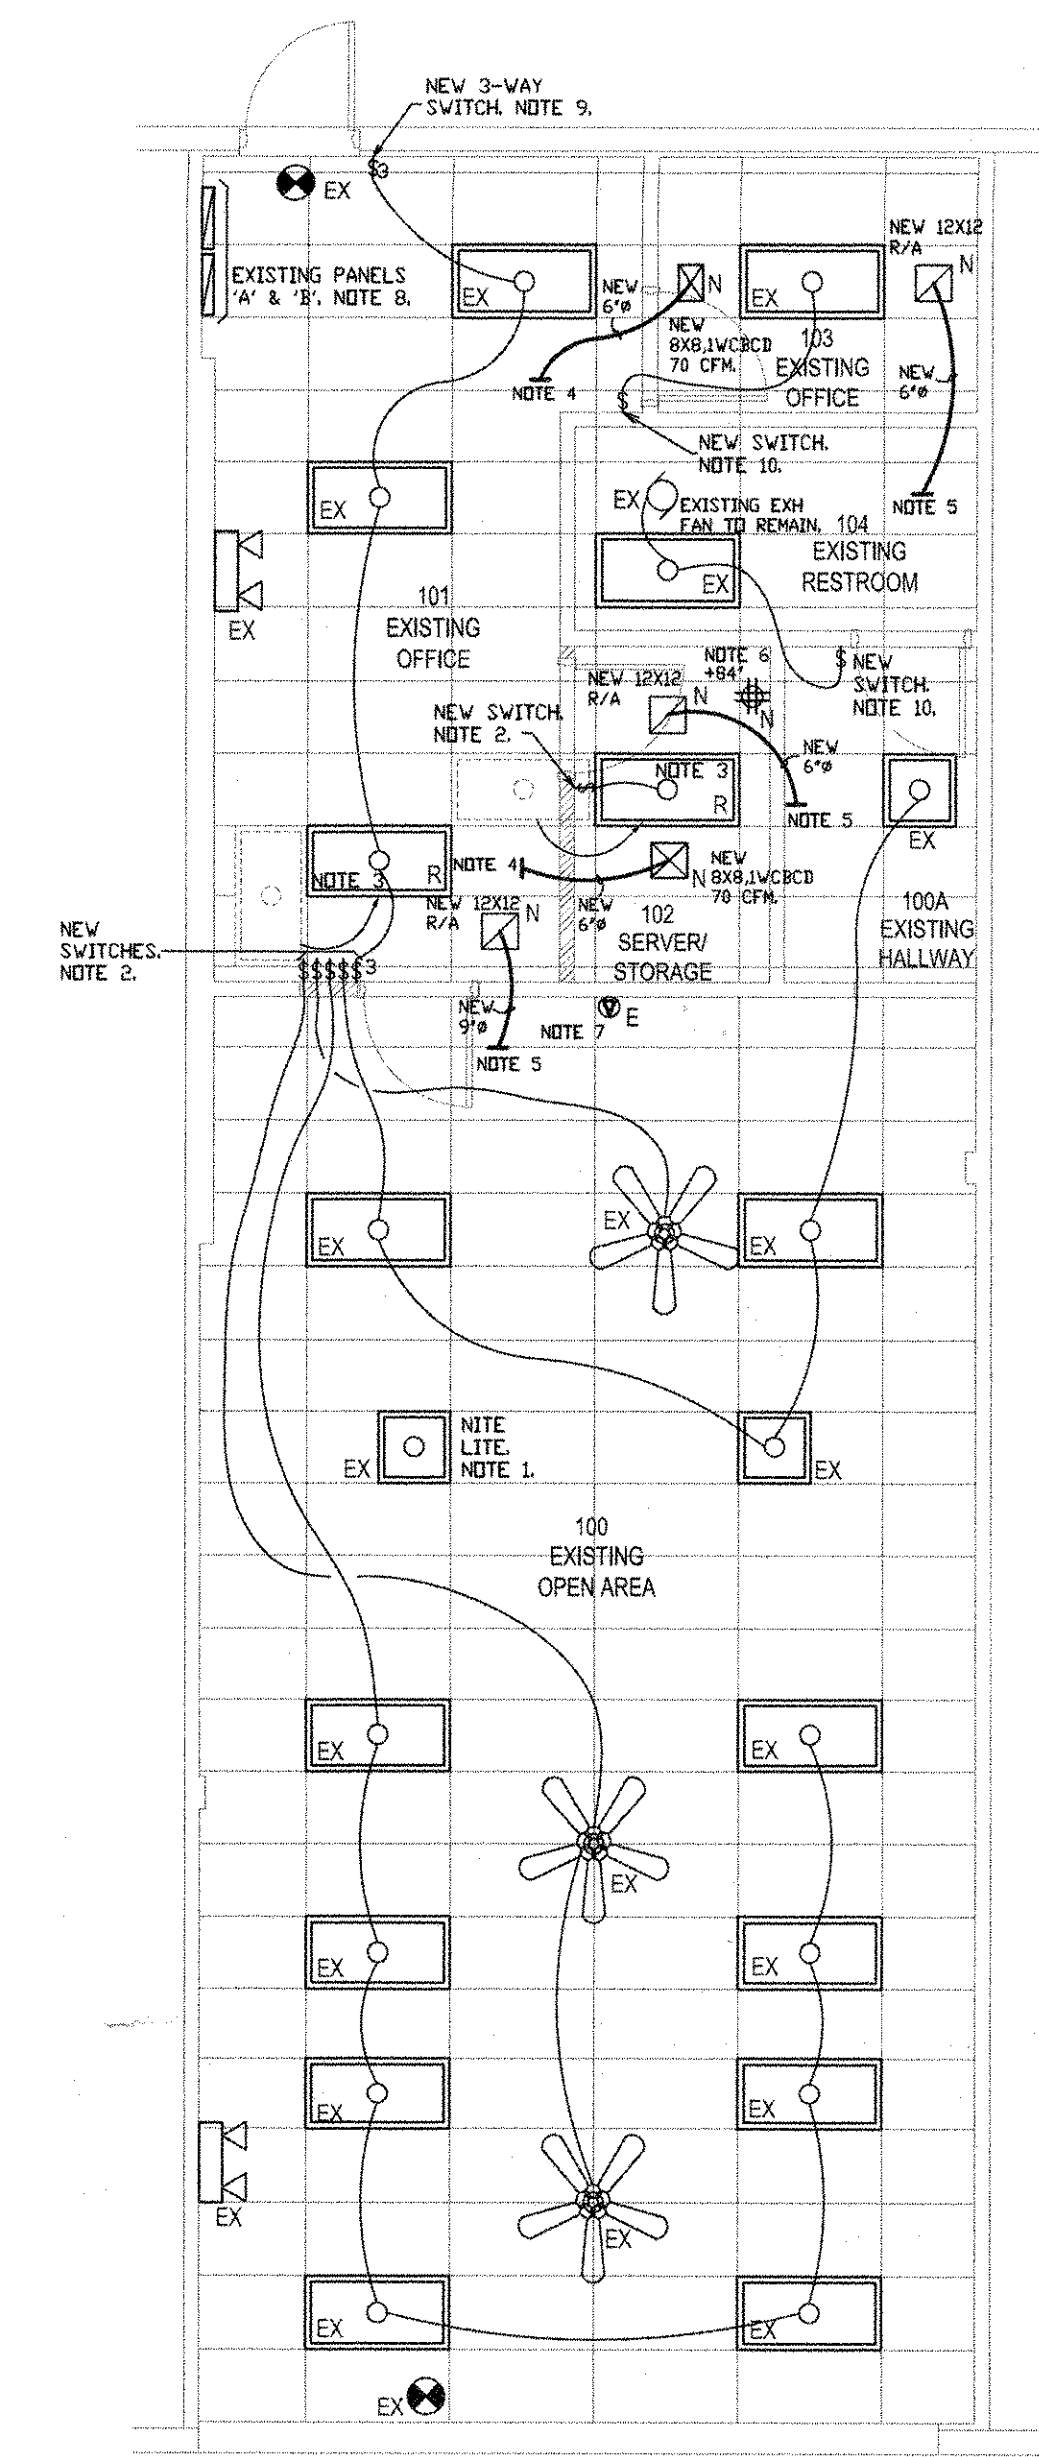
NEW 3-WAY SWITCH. NOTE 9.

$_3$

EX

EXISTING PANELS 'A' & 'B'. NOTE 8.

EX

NEW 6"Ø

N

NEW 8X8,1WCBCD 70 CFM.

EX

103 EXISTING OFFICE

NEW 12X12 R/A

N

NEW 6"Ø

NOTE 4

$

NEW SWITCH. NOTE 10.

NOTE 5

EX

EX

EXISTING EXH FAN TO REMAIN. 104

EXISTING RESTROOM

EX

EX

101 EXISTING OFFICE

NEW 12X12 R/A

N

NOTE 6 +84"

N

$ NEW SWITCH. NOTE 10.

NEW SWITCH. NOTE 2.

NOTE 3

R

NEW 6"Ø

NOTE 5

EX

NOTE 3

R

NOTE 4

N

NEW 8X8,1WCBCD 70 CFM.

NEW 12X12 R/A

N

NEW 6"Ø

102 SERVER/ STORAGE

100A EXISTING HALLWAY

NEW SWITCHES. NOTE 2.

$$$$$$_3$

NEW 9"Ø

NOTE 5

NOTE 7

E

EX

EX

EX

EX

NITE LITE. NOTE 1.

EX

100 EXISTING OPEN AREA

EX

EX

EX

EX

EX

EX

EX

EX

EX

EX

EX

EX

EX